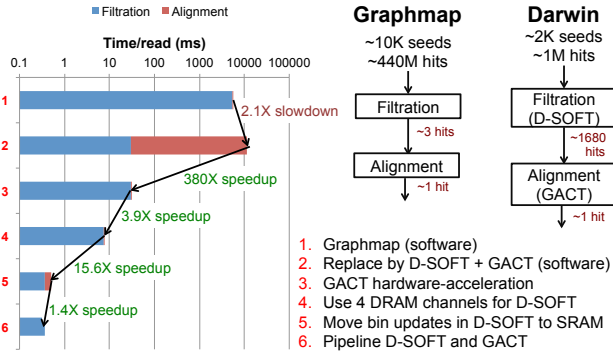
Filtration Alignment

Time/read (ms)

0.1 1 10 100 1000 10000 100000

1
2
3
4
5
6

2.1X slowdown

380X speedup

3.9X speedup

15.6X speedup

1.4X speedup

Graphmap

~10K seeds
~440M hits

Filtration

~3 hits

Alignment

~1 hit

Darwin

~2K seeds
~1M hits

Filtration
(D-SOFT)

~1680 hits

Alignment
(GACT)

~1 hit

1. Graphmap (software)
2. Replace by D-SOFT + GACT (software)
3. GACT hardware-acceleration
4. Use 4 DRAM channels for D-SOFT
5. Move bin updates in D-SOFT to SRAM
6. Pipeline D-SOFT and GACT